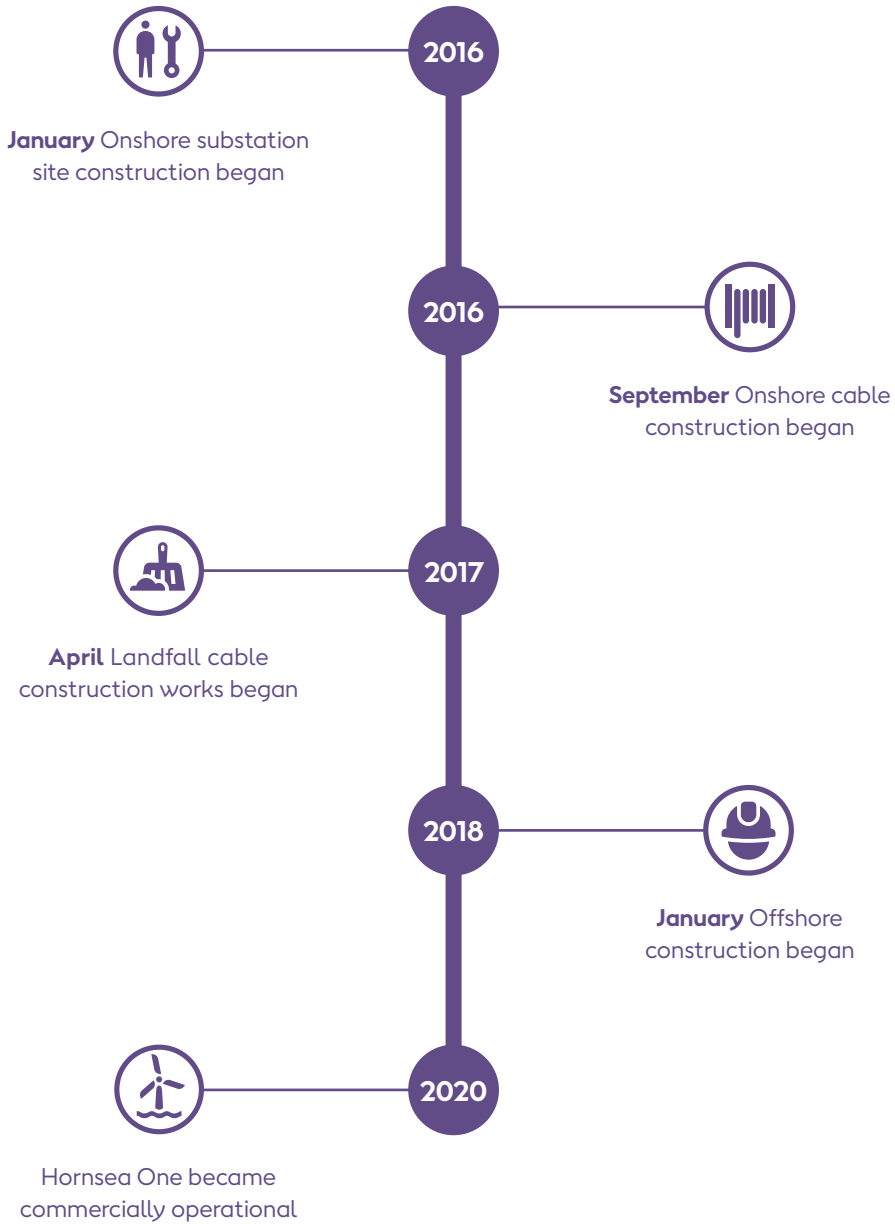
2016

**January** Onshore substation site construction began

2016

**September** Onshore cable construction began

2017

**April** Landfall cable construction works began

2018

**January** Offshore construction began

2020

Hornsea One became commercially operational